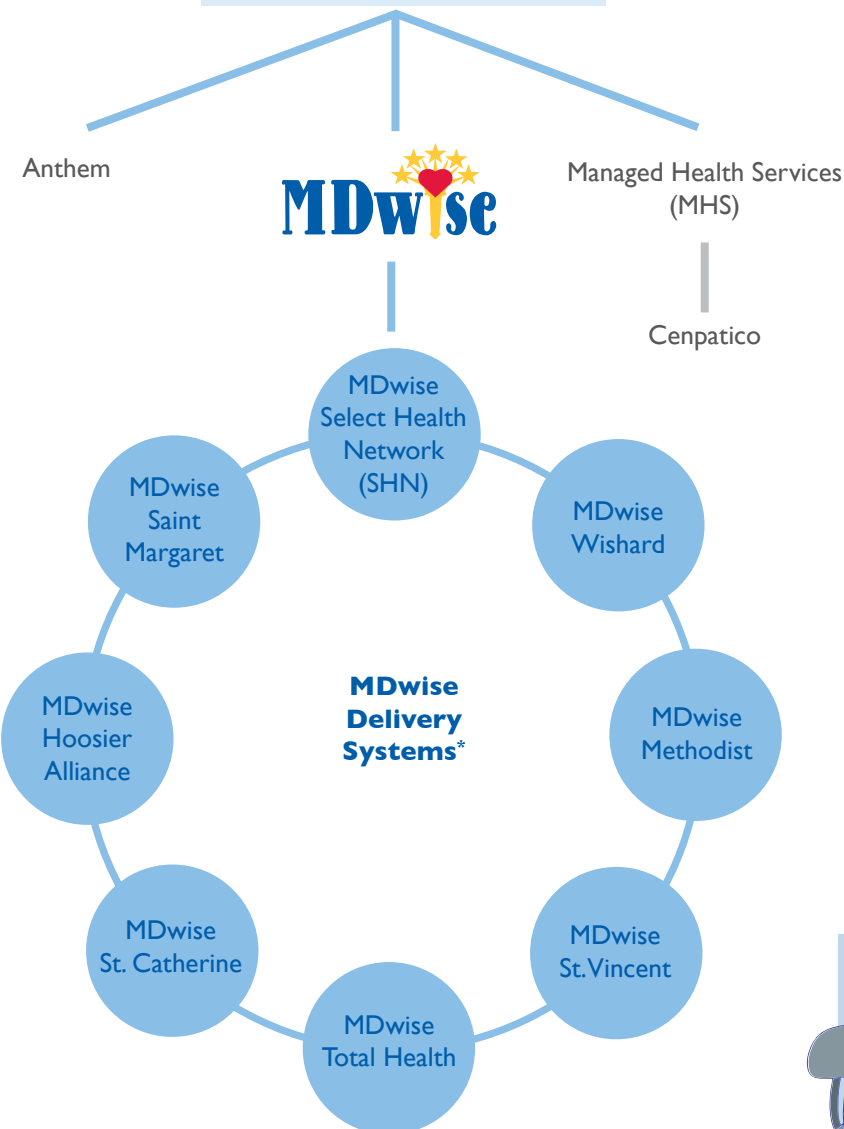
Anthem

MDwise

Managed Health Services (MHS)

Cenpatico

MDwise Select Health Network (SHN)

MDwise Wishard

MDwise Methodist

MDwise St.Vincent

MDwise Total Health

MDwise St. Catherine

MDwise Hoosier Alliance

MDwise Saint Margaret

MDwise Delivery Systems*